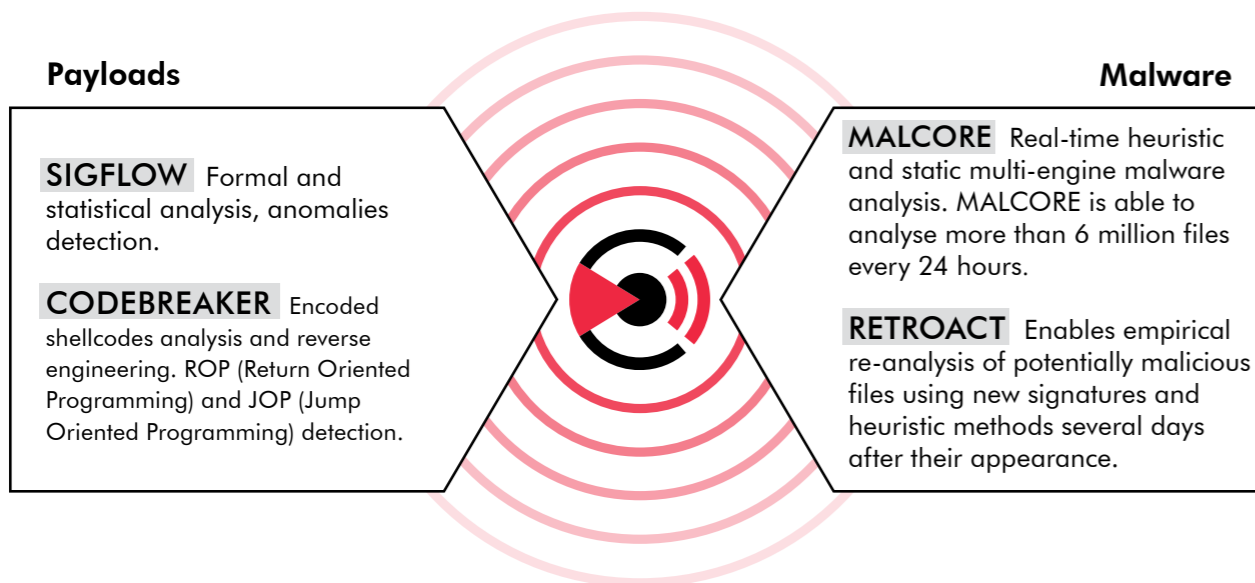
Payloads

SIGFLOW Formal and statistical analysis, anomalies detection.

CODEBREAKER Encoded shellcodes analysis and reverse engineering. ROP (Return Oriented Programming) and JOP (Jump Oriented Programming) detection.

Malware

MALCORE Real-time heuristic and static multi-engine malware analysis. MALCORE is able to analyse more than 6 million files every 24 hours.

RETROACT Enables empirical re-analysis of potentially malicious files using new signatures and heuristic methods several days after their appearance.